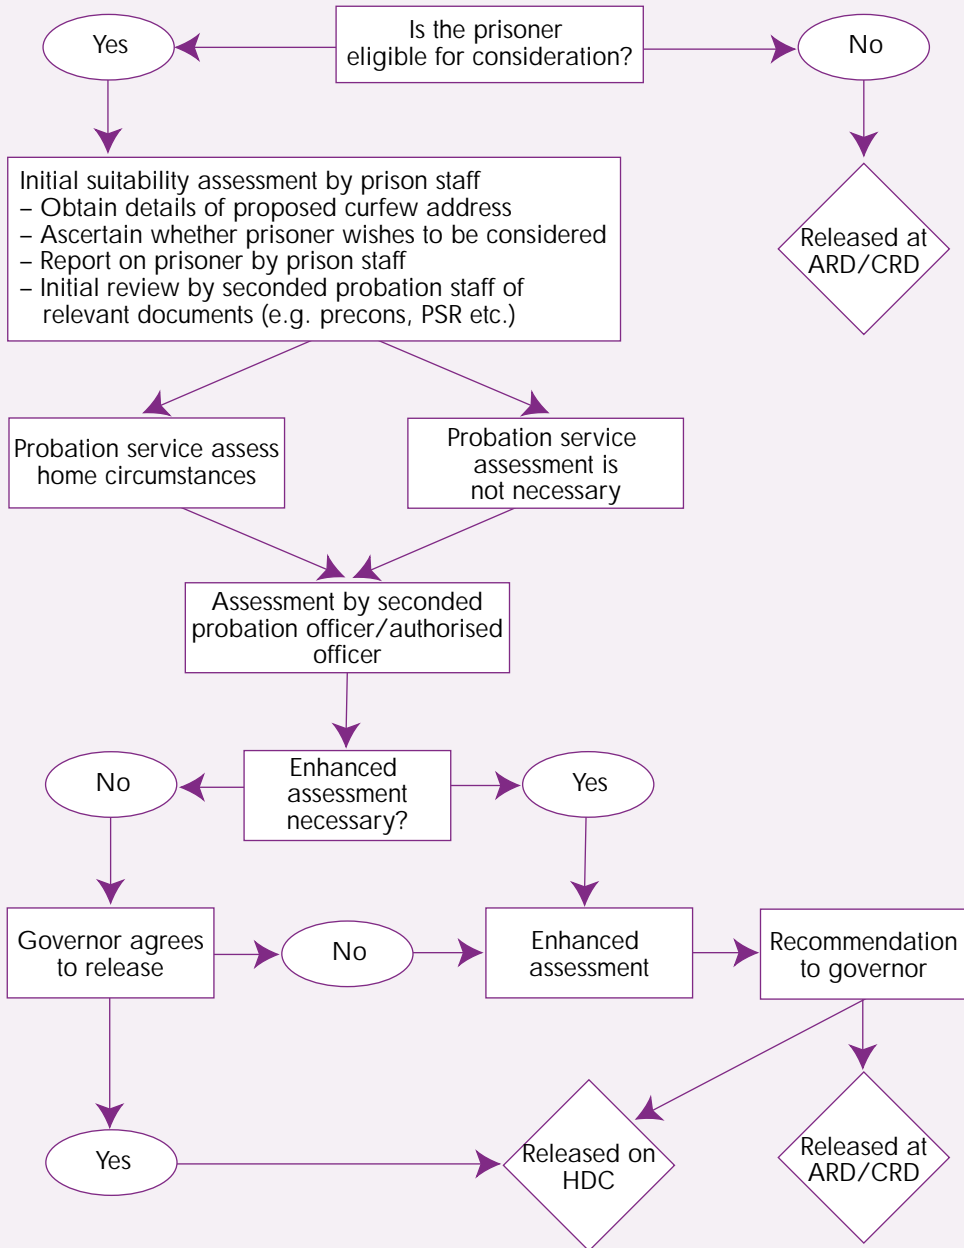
Is the prisoner eligible for consideration?

Yes

No

Released at ARD/CRD

Initial suitability assessment by prison staff
– Obtain details of proposed curfew address
– Ascertain whether prisoner wishes to be considered
– Report on prisoner by prison staff
– Initial review by seconded probation staff of relevant documents (e.g. precons, PSR etc.)

Probation service assess home circumstances

Probation service assessment is not necessary

Assessment by seconded probation officer/authorised officer

No

Enhanced assessment necessary?

Yes

Governor agrees to release

No

Enhanced assessment

Recommendation to governor

Yes

Released on HDC

Released at ARD/CRD